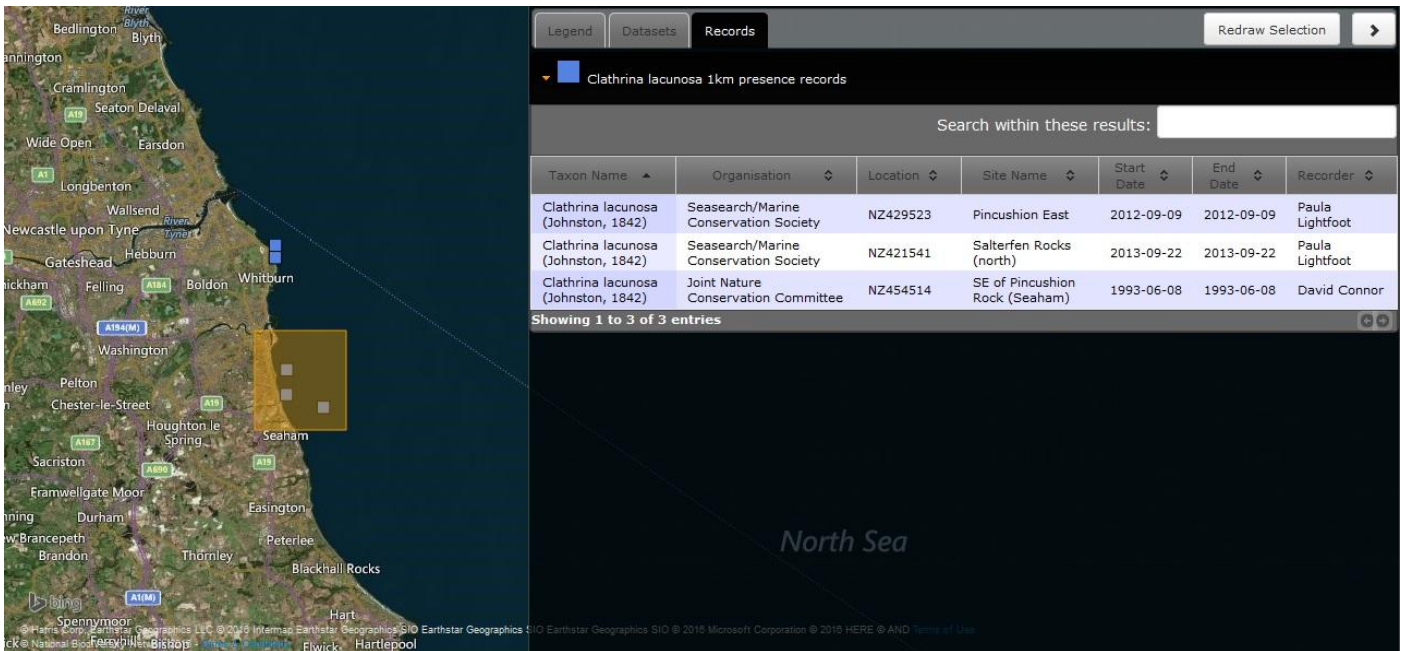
River Blyth
Bedlington
Blyth
nnington
Cramlington
Seaton Delaval
A19
Wide Open
Earsdon
A1
Longbenton
Wallsend
River Tyne
Newcastle upon Tyne
Hebburn
Gateshead
ickham
Felling
A184
Boldon
Whitburn
A692
A194(M)
Washington
nley
Pelton
Chester-le-Street
A19
Houghton le Spring
Seaham
A167
Sacriston
A690
A19
Framwellgate Moor
Easington
nning
Durham
Brancepeth
Peterlee
Brandon
Thornley
Blackhall Rocks
bing
A1(M)
Spennymoor
Hart
Elwick
Hartlepool
North Sea

Legend
Datasets
Records
Redraw Selection
Clathrina lacunosa 1km presence records
Search within these results:

| Taxon Name | Organisation | Location | Site Name | Start Date | End Date | Recorder |
|---|---|---|---|---|---|---|
| Clathrina lacunosa (Johnston, 1842) | Seasearch/Marine Conservation Society | NZ429523 | Pincushion East | 2012-09-09 | 2012-09-09 | Paula Lightfoot |
| Clathrina lacunosa (Johnston, 1842) | Seasearch/Marine Conservation Society | NZ421541 | Salterfen Rocks (north) | 2013-09-22 | 2013-09-22 | Paula Lightfoot |
| Clathrina lacunosa (Johnston, 1842) | Joint Nature Conservation Committee | NZ454514 | SE of Pincushion Rock (Seaham) | 1993-06-08 | 1993-06-08 | David Connor |

Showing 1 to 3 of 3 entries

© Harris Corp, Earthstar Geographics LLC © 2016 Intermap Earthstar Geographics SIO Earthstar Geographics SIO Earthstar Geographics SIO © 2016 Microsoft Corporation © 2016 HERE © AND Terms of Use
© National Biodiversity Network